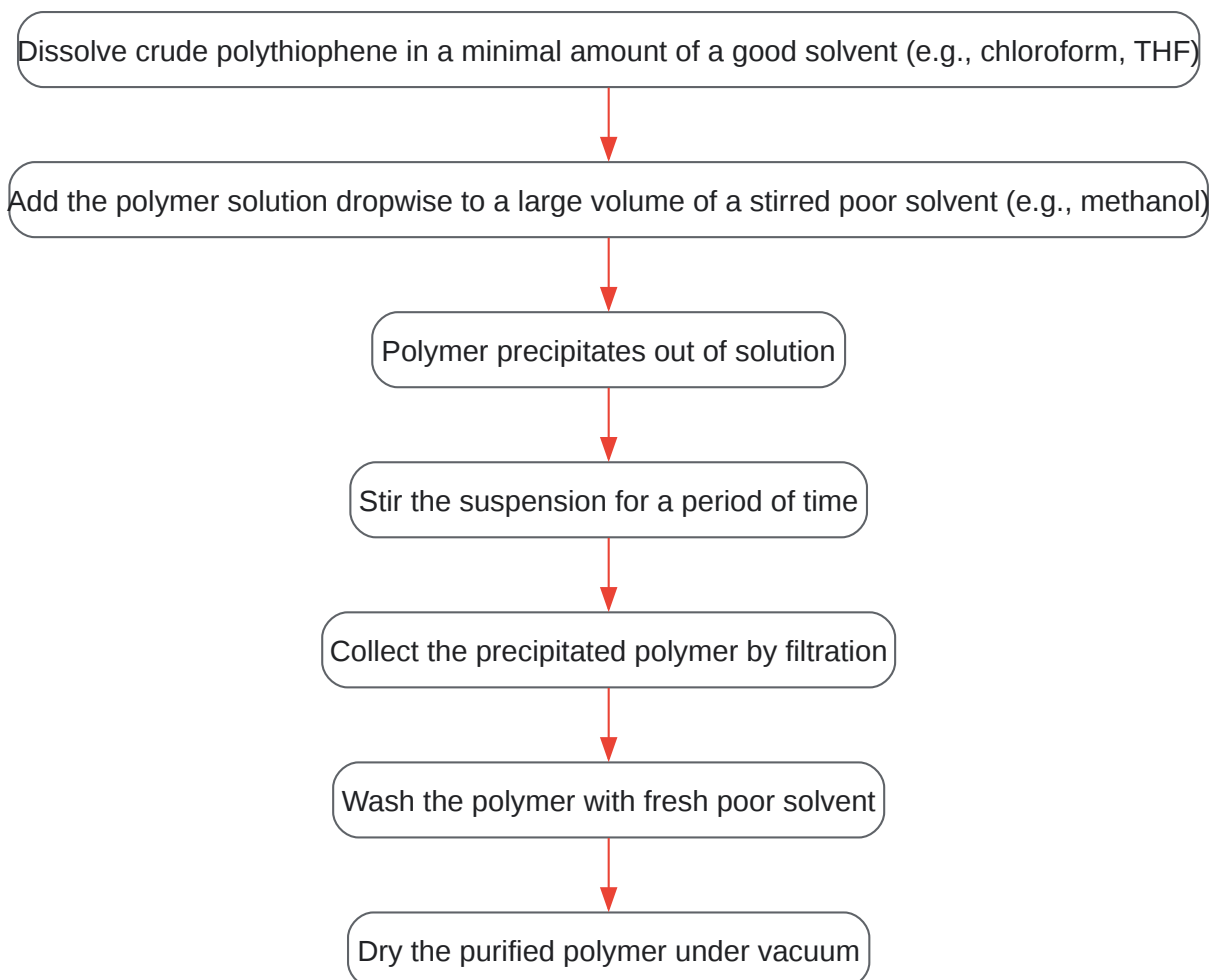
Dissolve crude polythiophene in a minimal amount of a good solvent (e.g., chloroform, THF)

Add the polymer solution dropwise to a large volume of a stirred poor solvent (e.g., methanol)

Polymer precipitates out of solution

Stir the suspension for a period of time

Collect the precipitated polymer by filtration

Wash the polymer with fresh poor solvent

Dry the purified polymer under vacuum